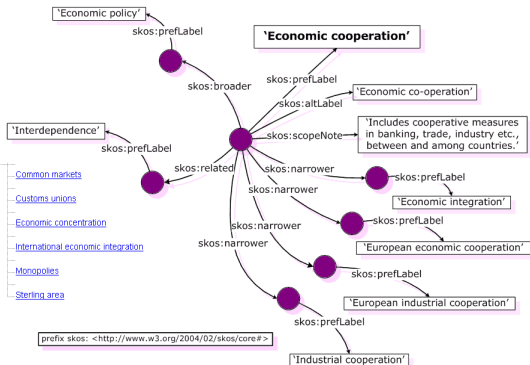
'Economic policy'

skos:prefLabel

'Economic cooperation'

skos:prefLabel

skos:broader

skos:altLabel

'Economic co-operation'

'Interdependence'

skos:prefLabel

skos:scopeNote

'Includes cooperative measures in banking, trade, industry etc., between and among countries.'

skos:related

skos:narrower

Common markets

Customs unions

Economic concentration

International economic integration

Monopolies

Sterling area

skos:narrower

skos:prefLabel

'Economic integration'

skos:narrower

skos:prefLabel

'European economic cooperation'

skos:narrower

skos:prefLabel

'European industrial cooperation'

skos:prefLabel

prefix skos: <http://www.w3.org/2004/02/skos/core#>

'Industrial cooperation'